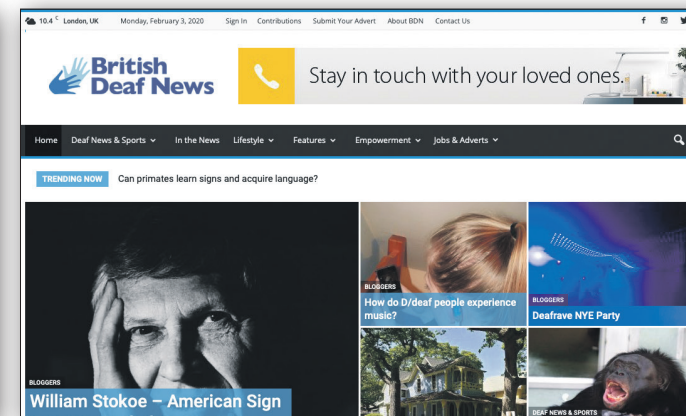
10.4 C London, UK Monday, February 3, 2020 Sign In Contributions Submit Your Advert About BDN Contact Us

British Deaf News

Stay in touch with your loved ones.

Home Deaf News & Sports In the News Lifestyle Features Empowerment Jobs & Adverts

TRENDING NOW Can primates learn signs and acquire language?

BLOGGERS
William Stokoe – American Sign

BLOGGERS
How do D/deaf people experience music?

BLOGGERS
Deafrave NYE Party

DEAF NEWS & SPORTS